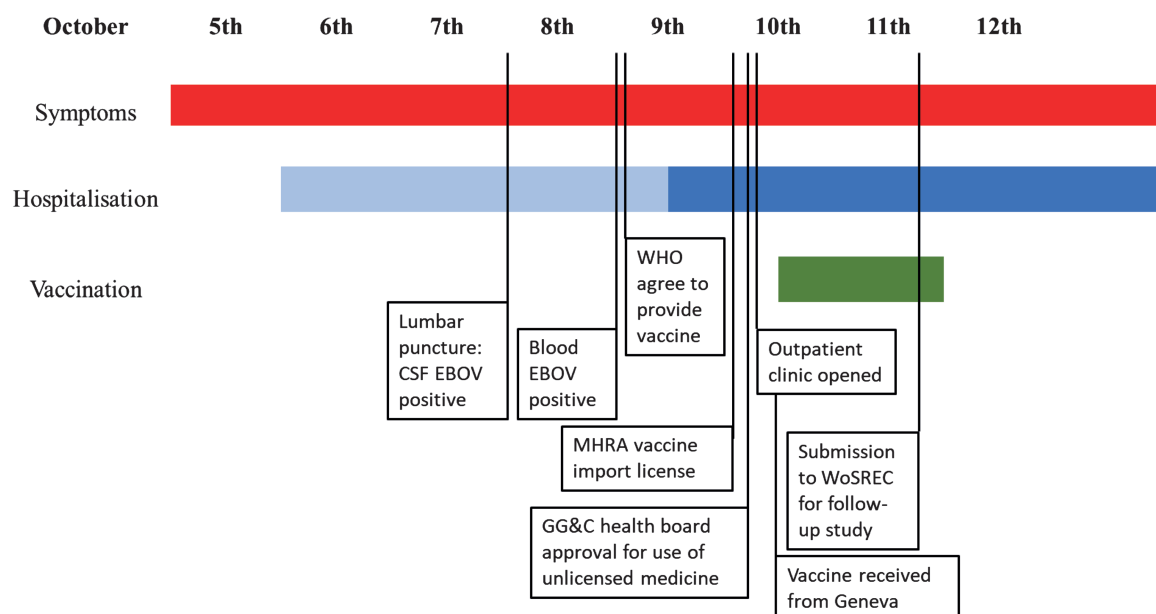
October 5th 6th 7th 8th 9th 10th 11th 12th

Symptoms

Hospitalisation

Vaccination

WHO agree to provide vaccine

Lumbar puncture: CSF EBOV positive

Blood EBOV positive

Outpatient clinic opened

MHRA vaccine import license

Submission to WoSREC for follow-up study

GG&C health board approval for use of unlicensed medicine

Vaccine received from Geneva